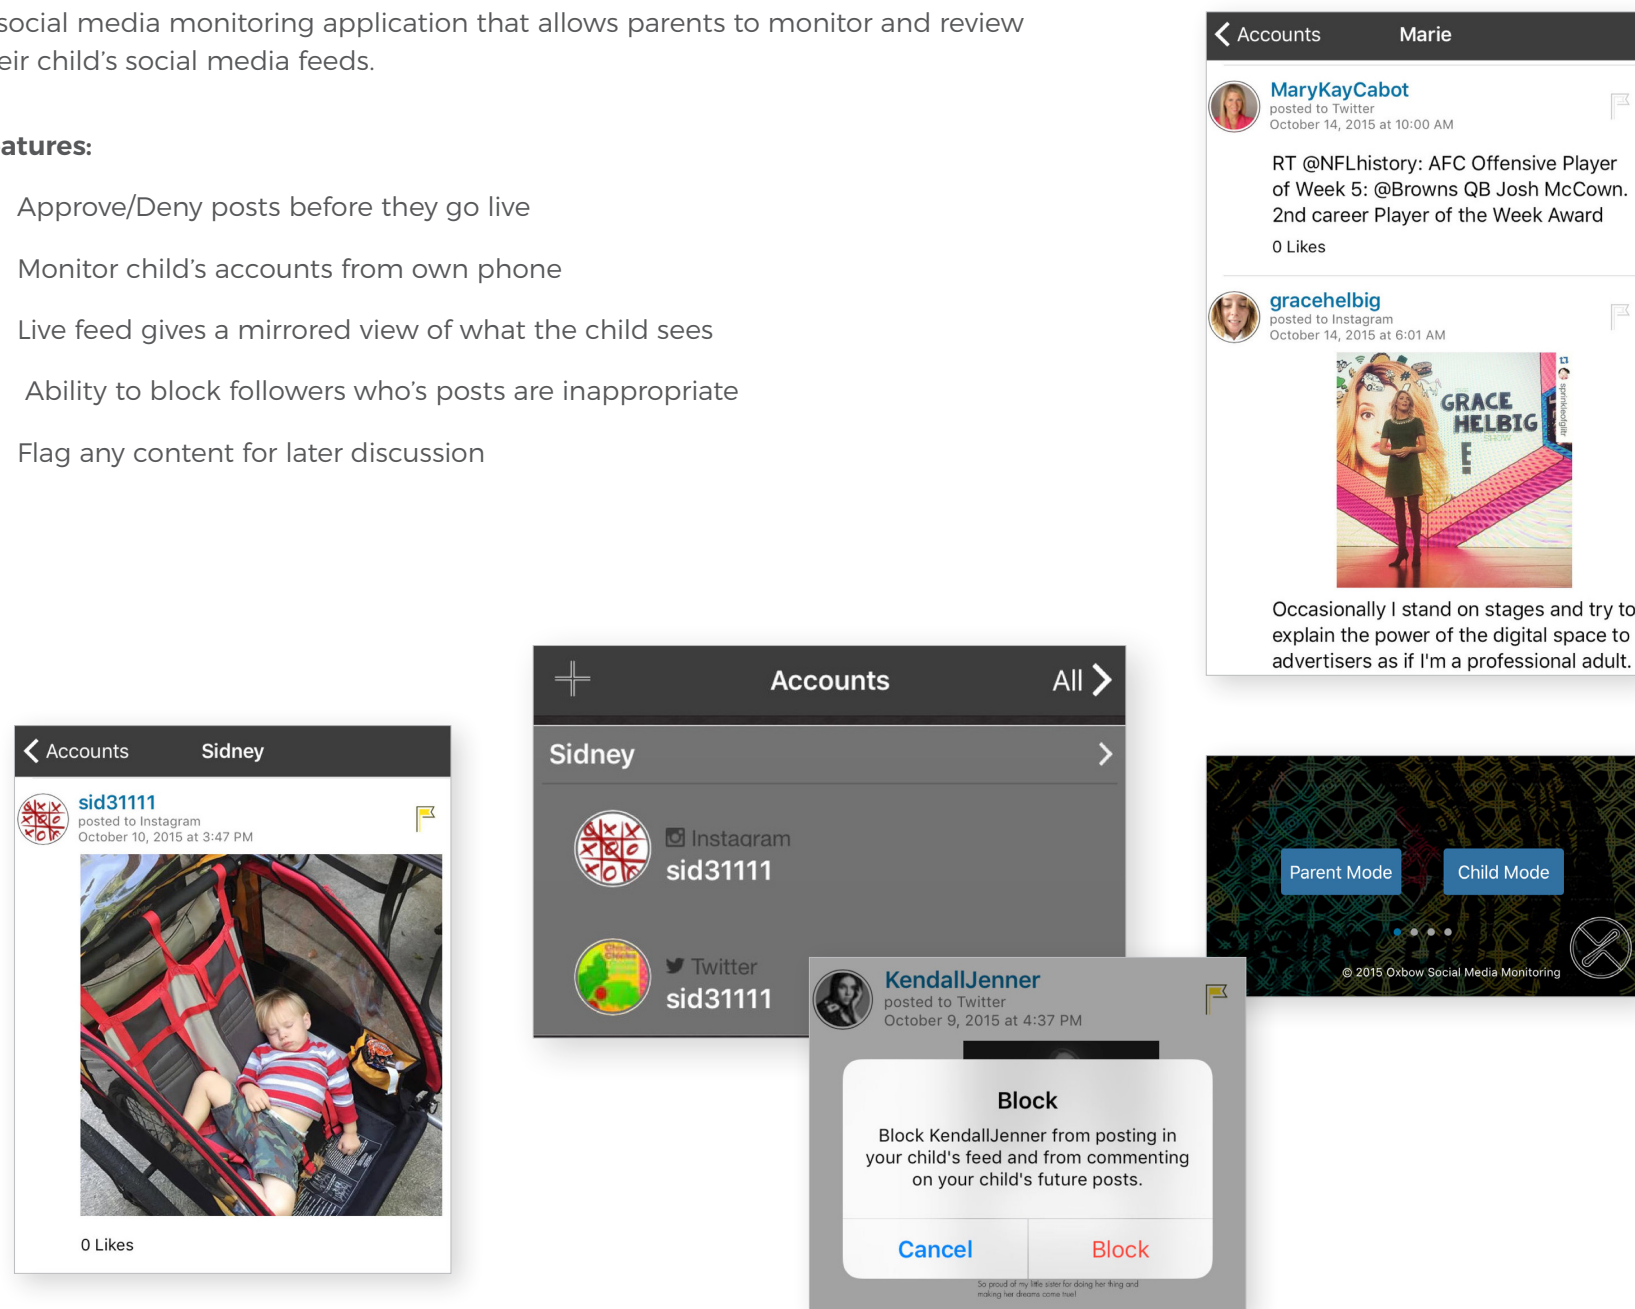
social media monitoring application that allows parents to monitor and review eir child's social media feeds.

atures:

Approve/Deny posts before they go live

Monitor child's accounts from own phone

Live feed gives a mirrored view of what the child sees

Ability to block followers who's posts are inappropriate

Flag any content for later discussion

Accounts Marie

MaryKayCabot
posted to Twitter
October 14, 2015 at 10:00 AM

RT @NFLhistory: AFC Offensive Player of Week 5: @Browns QB Josh McCown. 2nd career Player of the Week Award

0 Likes

gracehelbig
posted to Instagram
October 14, 2015 at 6:01 AM

GRACE HELBIG SHOW E

Occasionally I stand on stages and try to explain the power of the digital space to advertisers as if I'm a professional adult.

Accounts All

Sidney

Instagram
sid31111

Twitter
sid31111

Accounts Sidney

sid31111
posted to Instagram
October 10, 2015 at 3:47 PM

0 Likes

KendallJenner
posted to Twitter
October 9, 2015 at 4:37 PM

Block
Block KendallJenner from posting in your child's feed and from commenting on your child's future posts.

Cancel Block

So proud of my little sister for doing her thing and making her dreams come true!

Parent Mode Child Mode

© 2015 Oxbow Social Media Monitoring